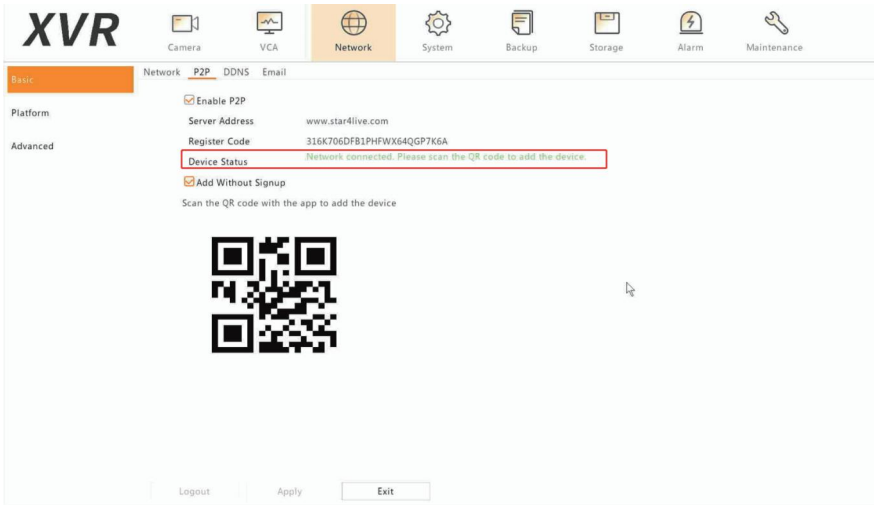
XVR

Camera VCA Network System Backup Storage Alarm Maintenance

Basic
Platform
Advanced

Network P2P DDNS Email

Enable P2P
Server Address www.star4live.com
Register Code 316K706DFB1PHFWX64QGP7K6A
Device Status Network connected. Please scan the QR code to add the device.
Add Without Signup
Scan the QR code with the app to add the device

Logout Apply Exit